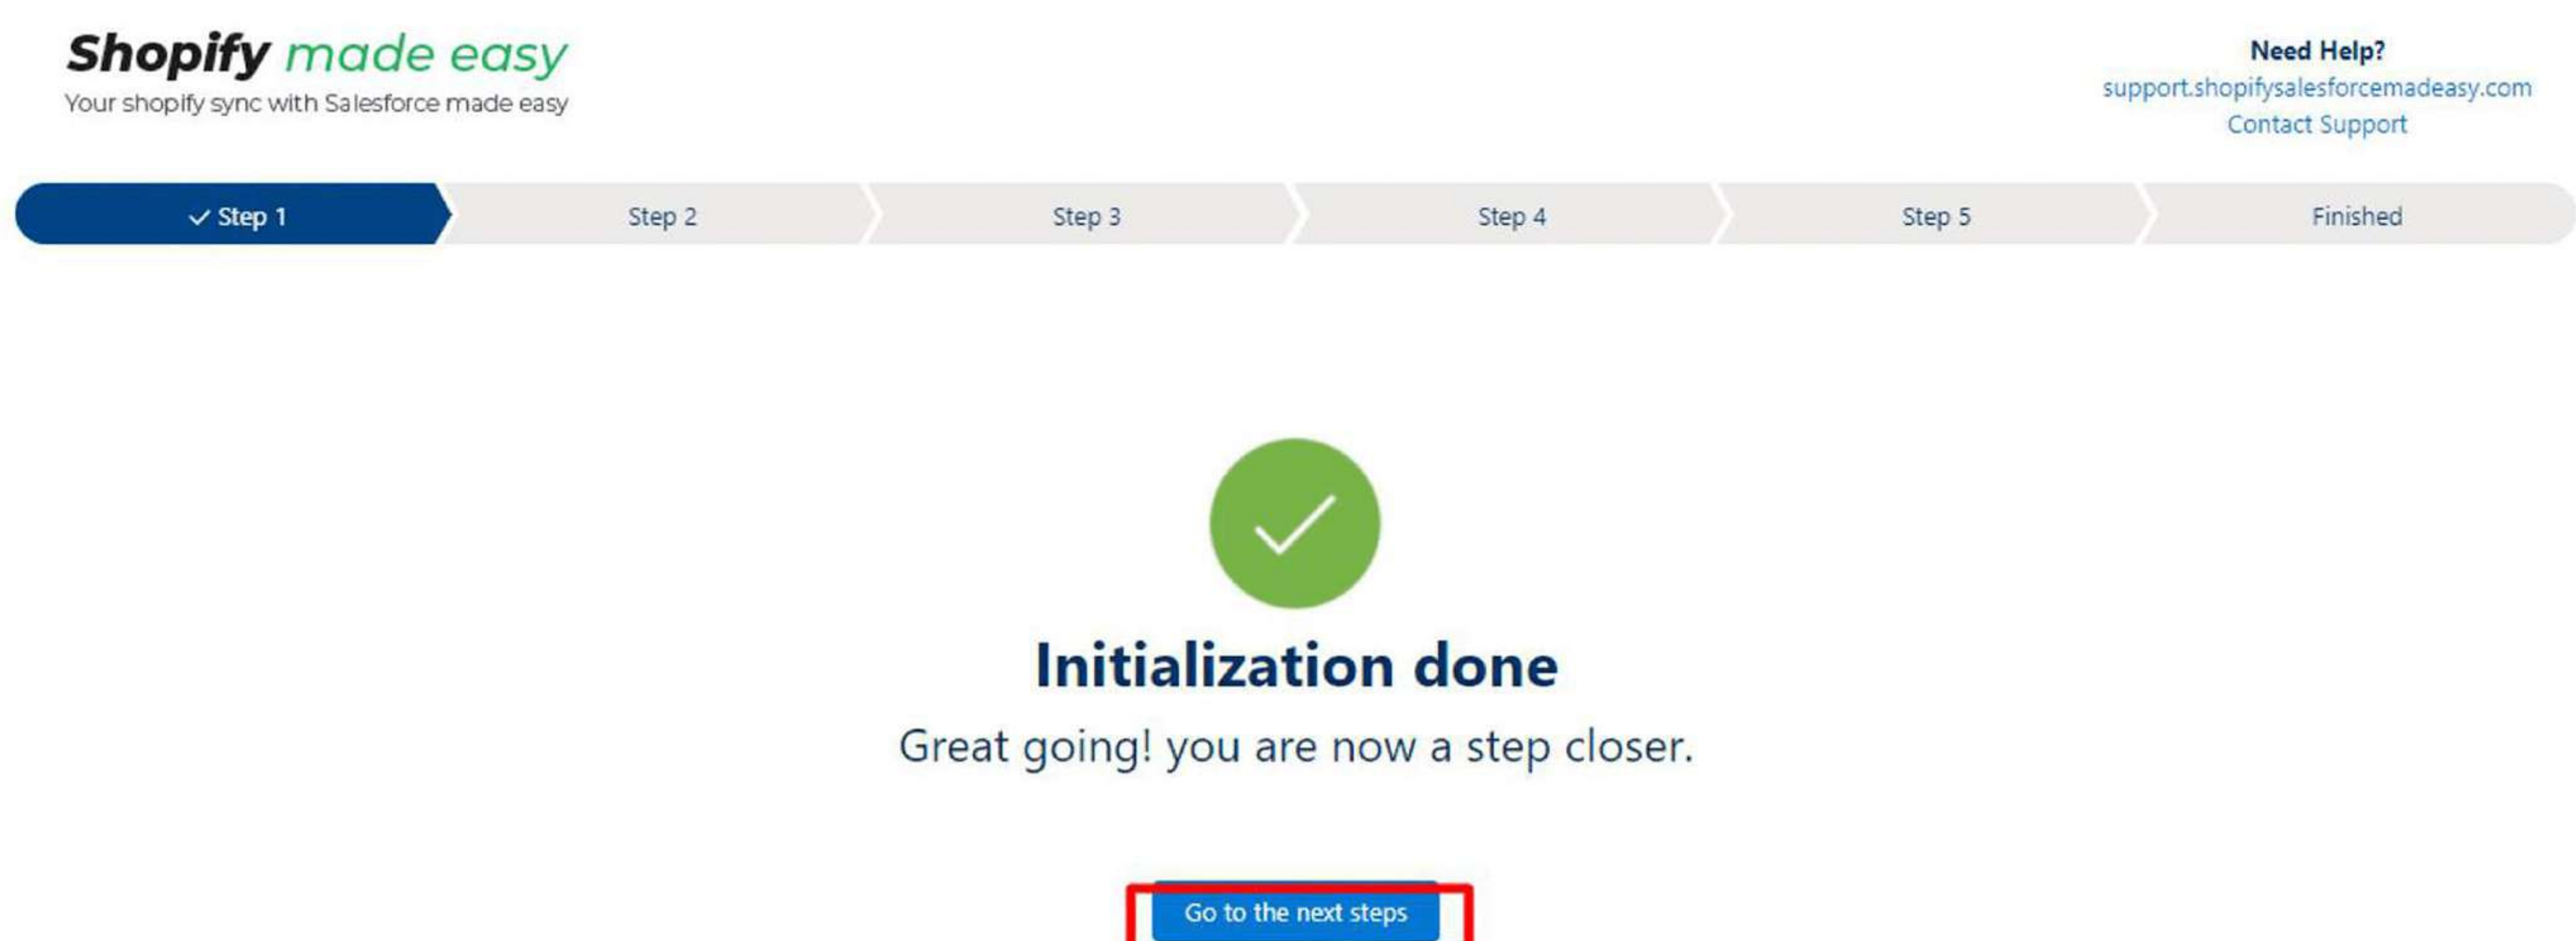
Shopify made easy
Your shopify sync with Salesforce made easy

Need Help?
support.shopifysalesforcemadeasy.com
Contact Support

✓ Step 1 Step 2 Step 3 Step 4 Step 5 Finished

Initialization done

Great going! you are now a step closer.

Go to the next steps